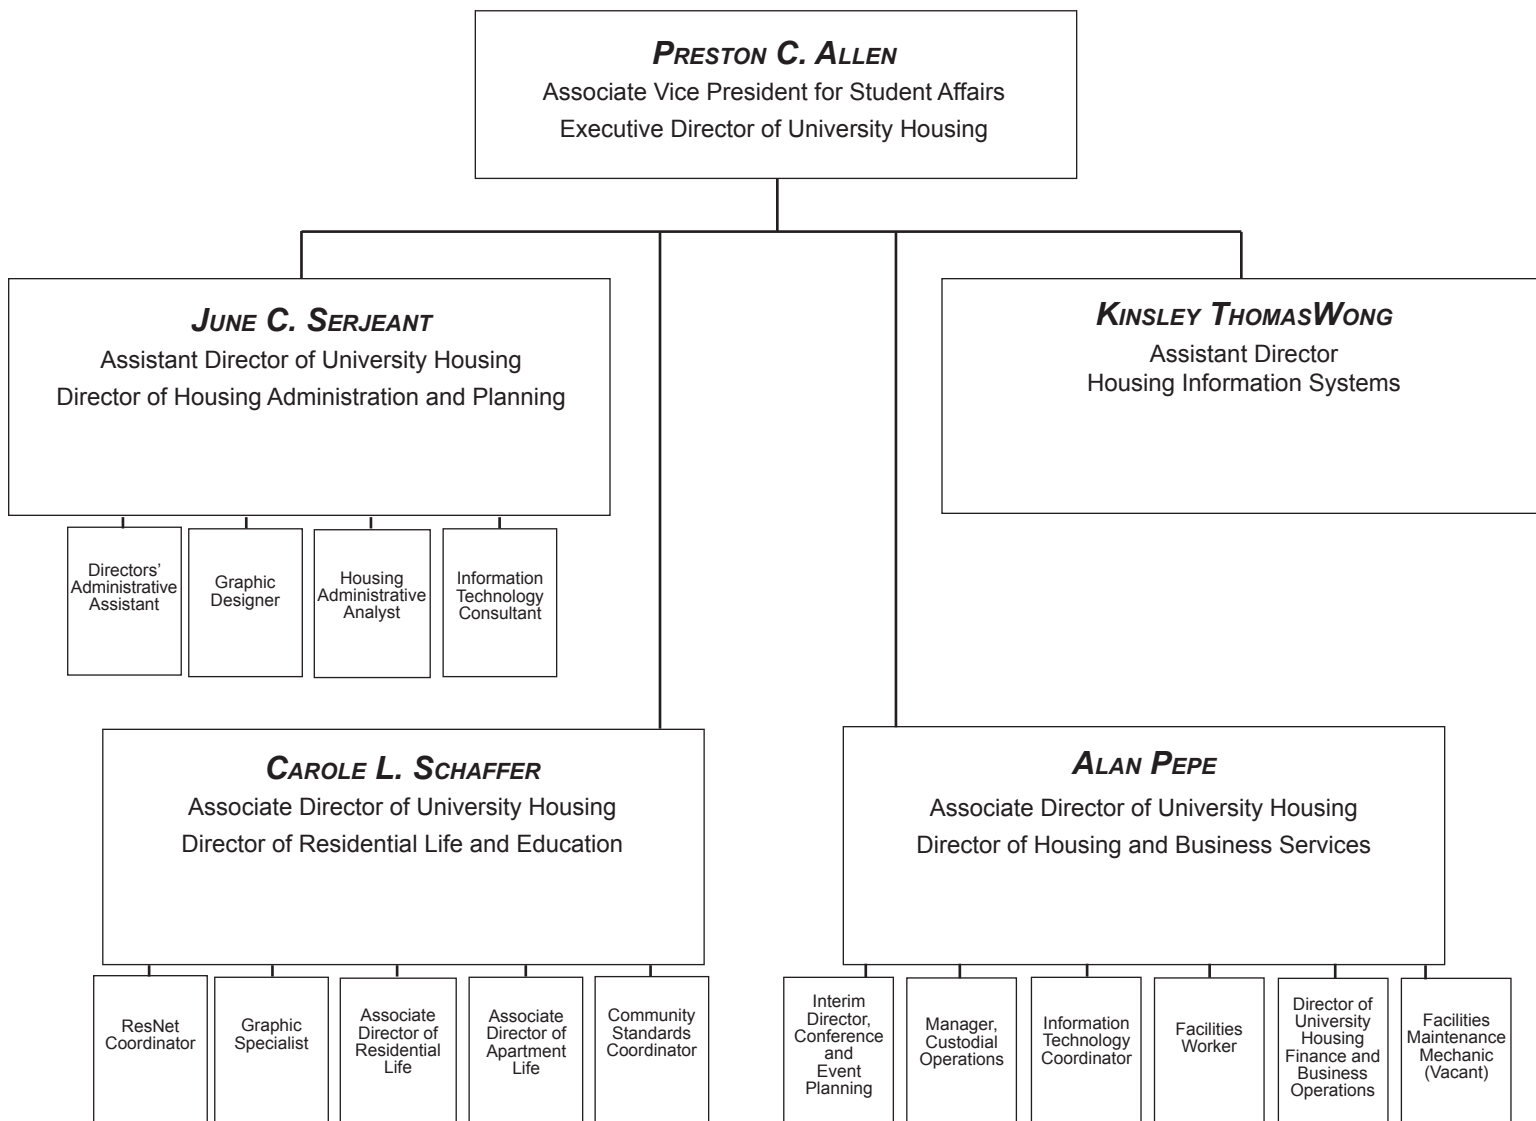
PRESTON C. ALLEN
Associate Vice President for Student Affairs
Executive Director of University Housing

JUNE C. SERJEANT
Assistant Director of University Housing
Director of Housing Administration and Planning

Directors' Administrative Assistant

Graphic Designer

Housing Administrative Analyst

Information Technology Consultant

KINSLEY THOMASWONG
Assistant Director
Housing Information Systems

CAROLE L. SCHAFFER
Associate Director of University Housing
Director of Residential Life and Education

ResNet Coordinator

Graphic Specialist

Associate Director of Residential Life

Associate Director of Apartment Life

Community Standards Coordinator

ALAN PEPE
Associate Director of University Housing
Director of Housing and Business Services

Interim Director, Conference and Event Planning

Manager, Custodial Operations

Information Technology Coordinator

Facilities Worker

Director of University Housing Finance and Business Operations

Facilities Maintenance Mechanic (Vacant)